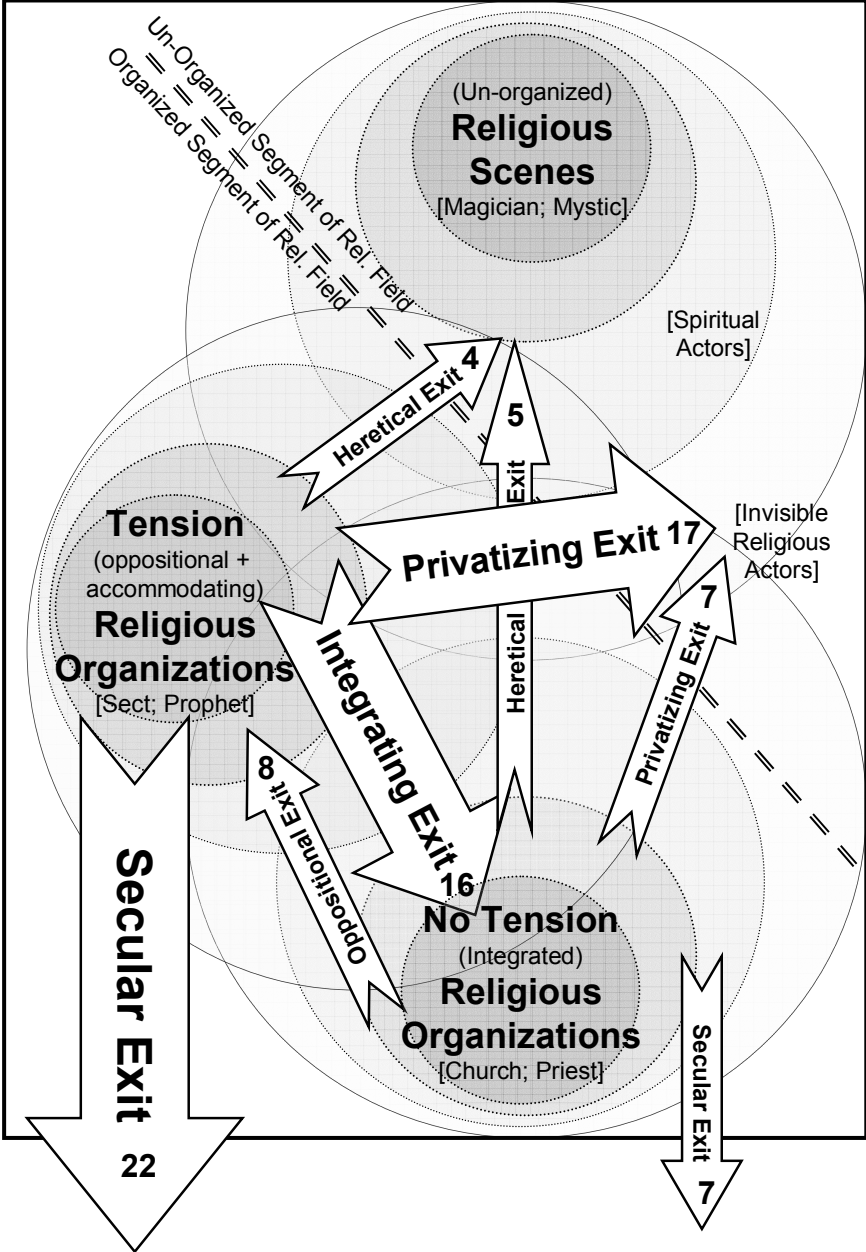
Un-Organized Segment of Rel. Field

Organized Segment of Rel. Field

(Un-organized)
Religious Scenes
[Magician; Mystic]

[Spiritual Actors]

Heretical Exit 4

5
Heretical Exit

Tension
(oppositional + accommodating)
Religious Organizations
[Sect; Prophet]

Privatizing Exit 17

[Invisible Religious Actors]

7
Privatizing Exit

Integrating Exit 16

8
Oppositional Exit

Secular Exit
22

No Tension
(Integrated)
Religious Organizations
[Church; Priest]

Secular Exit
7